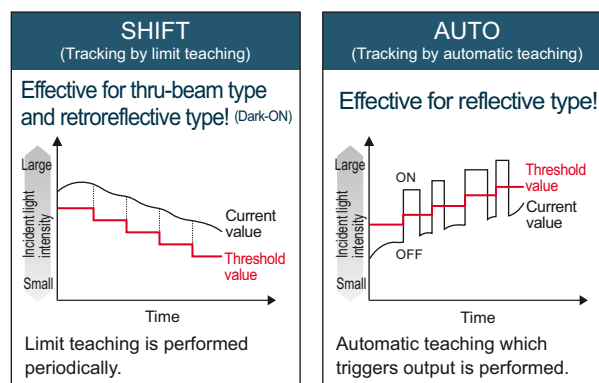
SHIFT
(Tracking by limit teaching)

Effective for thru-beam type and retroreflective type! (Dark-ON)

Large
Incident light intensity
Small
Current value
Threshold value
Time

Limit teaching is performed periodically.

AUTO
(Tracking by automatic teaching)

Effective for reflective type!

Large
Incident light intensity
Small
ON
OFF
Threshold value
Current value
Time

Automatic teaching which triggers output is performed.